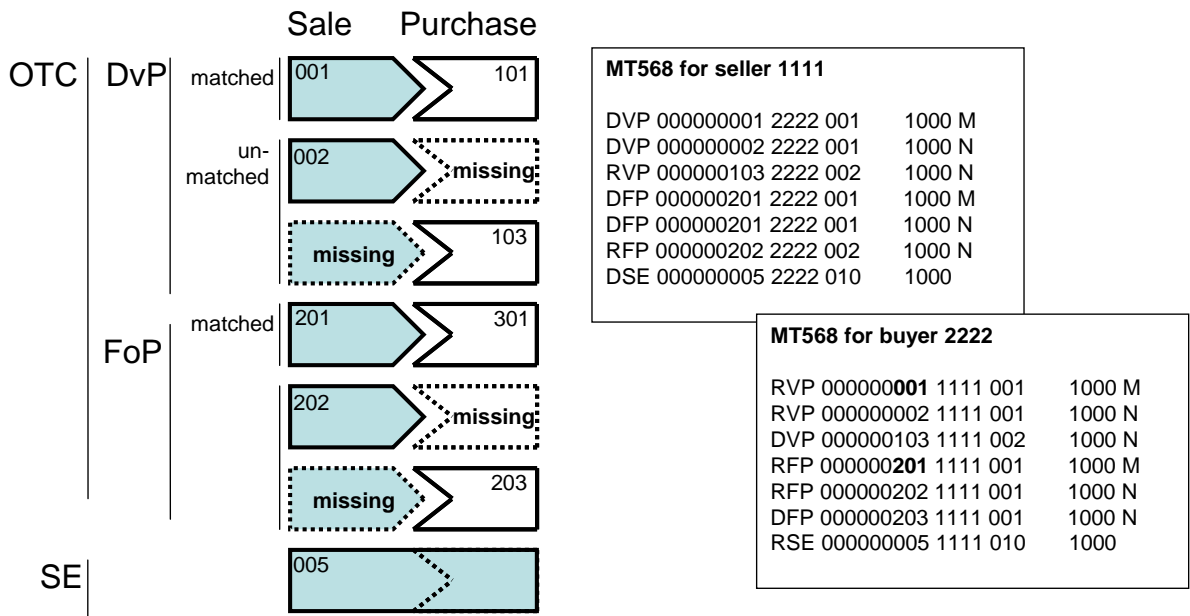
Sale Purchase

OTC DvP matched 001 101

un-matched 002 missing

missing 103

FoP matched 201 301

202 missing

missing 203

SE 005

**MT568 for seller 1111**

DVP 000000001 2222 001 1000 M
DVP 000000002 2222 001 1000 N
RVP 000000103 2222 002 1000 N
DFP 000000201 2222 001 1000 M
DFP 000000201 2222 001 1000 N
RFP 000000202 2222 002 1000 N
DSE 000000005 2222 010 1000

**MT568 for buyer 2222**

RVP 000000**001** 1111 001 1000 M
RVP 000000002 1111 001 1000 N
DVP 000000103 1111 002 1000 N
RFP 000000**201** 1111 001 1000 M
RFP 000000202 1111 001 1000 N
DFP 000000203 1111 001 1000 N
RSE 000000005 1111 010 1000